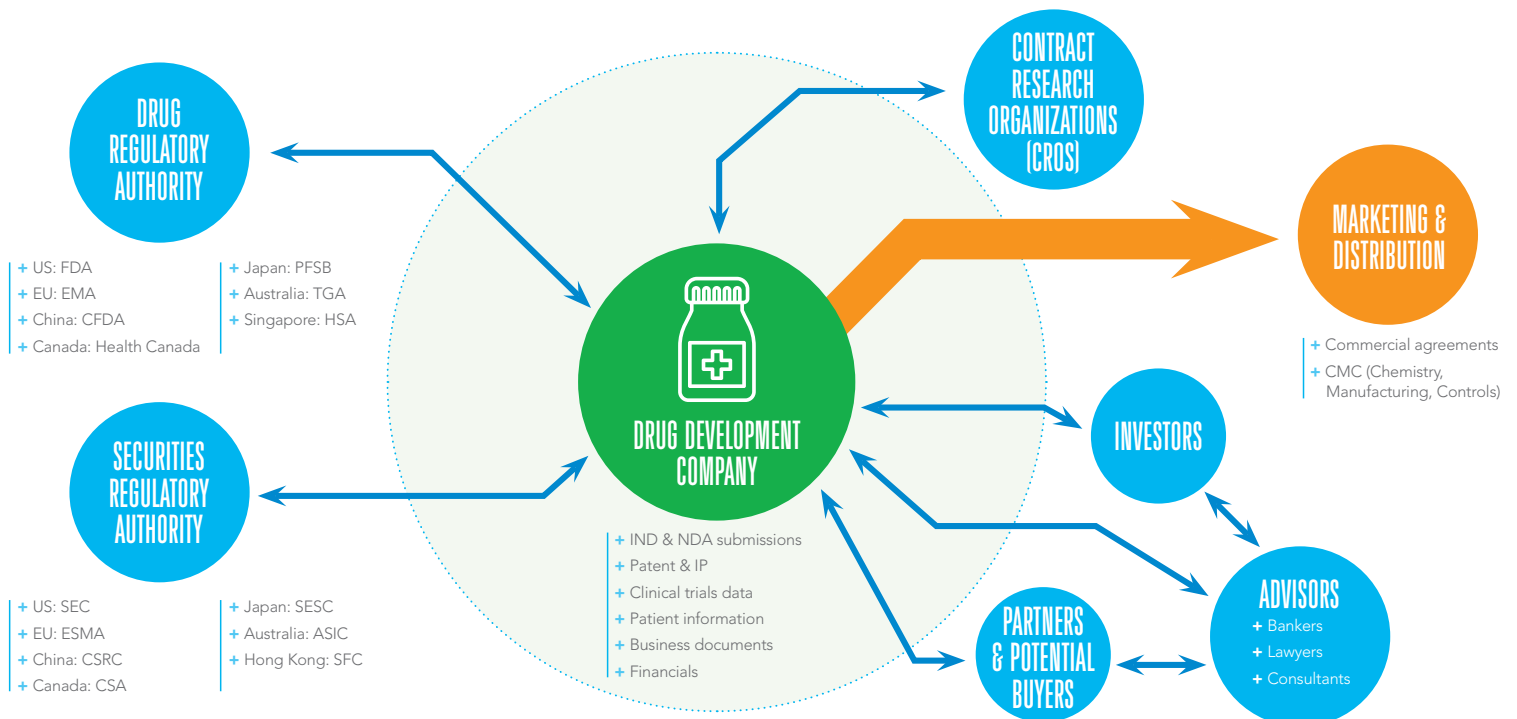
DRUG REGULATORY AUTHORITY

+ US: FDA
+ EU: EMA
+ China: CFDA
+ Canada: Health Canada

+ Japan: PFSB
+ Australia: TGA
+ Singapore: HSA

CONTRACT RESEARCH ORGANIZATIONS (CROS)

MARKETING & DISTRIBUTION

+ Commercial agreements
+ CMC (Chemistry, Manufacturing, Controls)

SECURITIES REGULATORY AUTHORITY

+ US: SEC
+ EU: ESMA
+ China: CSRC
+ Canada: CSA

+ Japan: SESC
+ Australia: ASIC
+ Hong Kong: SFC

DRUG DEVELOPMENT COMPANY

+ IND & NDA submissions
+ Patent & IP
+ Clinical trials data
+ Patient information
+ Business documents
+ Financials

INVESTORS

PARTNERS & POTENTIAL BUYERS

ADVISORS
+ Bankers
+ Lawyers
+ Consultants